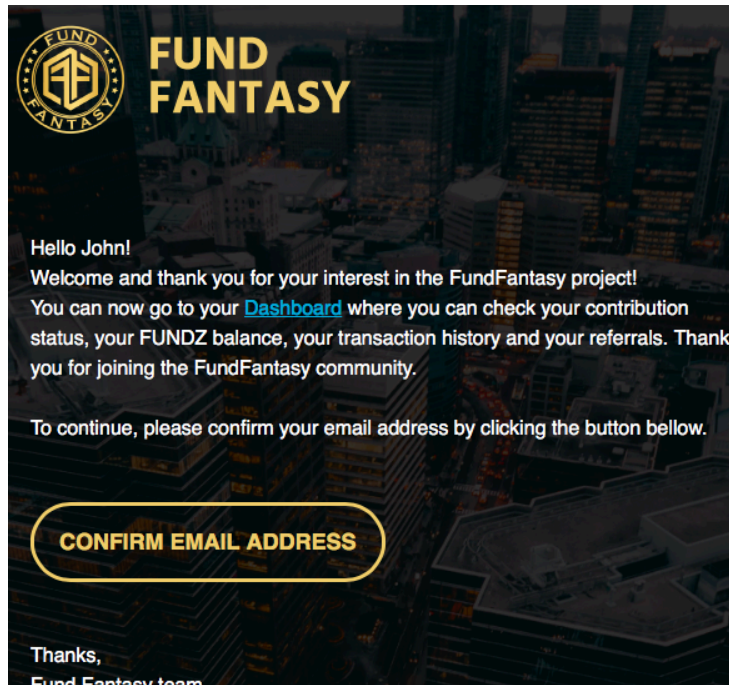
FUND FANTASY

FUND FANTASY

Hello John!
Welcome and thank you for your interest in the FundFantasy project!
You can now go to your Dashboard where you can check your contribution status, your FUNDZ balance, your transaction history and your referrals. Thank you for joining the FundFantasy community.

To continue, please confirm your email address by clicking the button bellow.

CONFIRM EMAIL ADDRESS

Thanks,
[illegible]